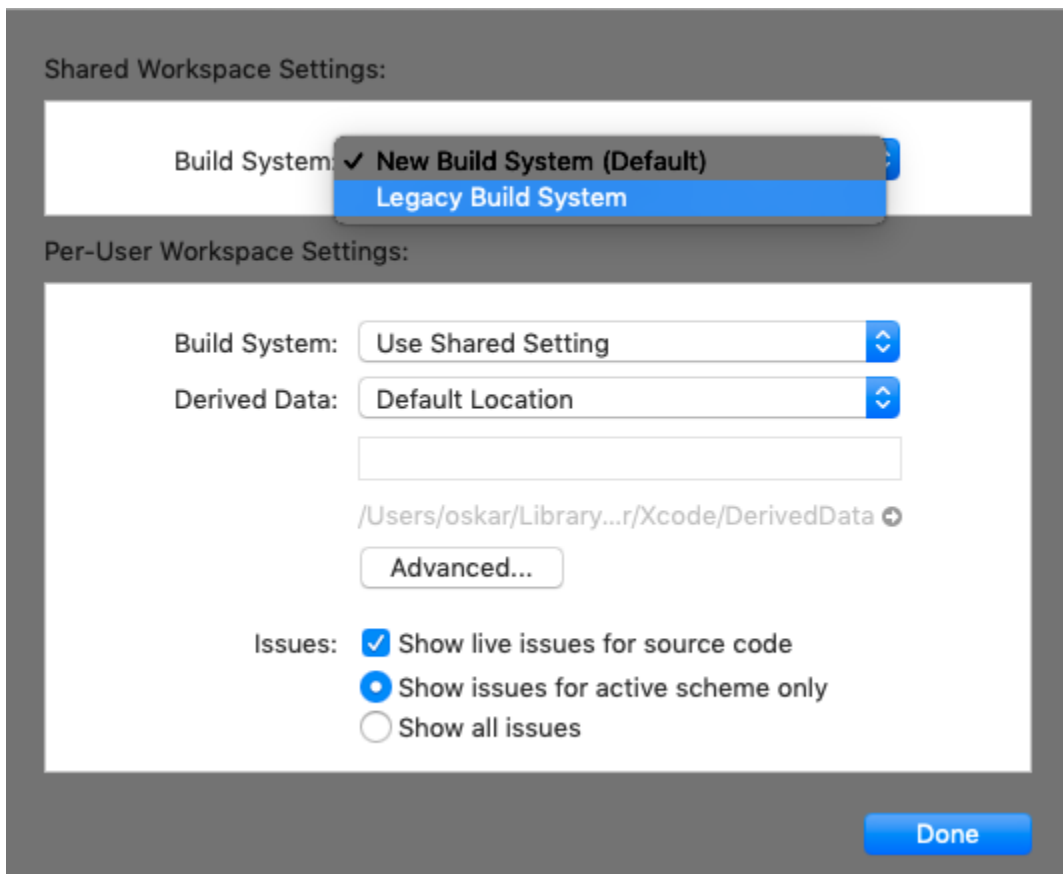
Shared Workspace Settings:

Build System: ✓ New Build System (Default)
Legacy Build System

Per-User Workspace Settings:

Build System: Use Shared Setting

Derived Data: Default Location

/Users/oskar/Library...r/Xcode/DerivedData

Advanced...

Issues: Show live issues for source code
Show issues for active scheme only
Show all issues

Done